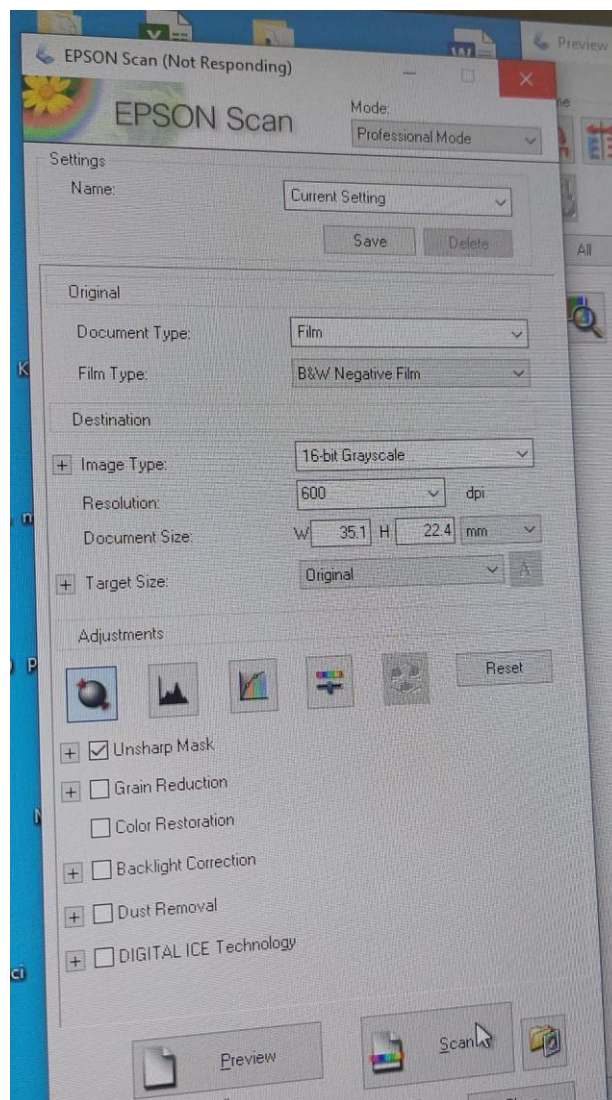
EPSON Scan (Not Responding)

Preview

EPSON Scan

Mode:
Professional Mode

Settings
Name: Current Setting
Save Delete

All

Original
Document Type: Film
Film Type: B&W Negative Film

Destination
+ Image Type: 16-bit Grayscale
Resolution: 600 dpi
Document Size: W 35.1 H 22.4 mm
+ Target Size: Original

Adjustments
Reset

+ ☑ Unsharp Mask
+ ☐ Grain Reduction
☐ Color Restoration
+ ☐ Backlight Correction
+ ☐ Dust Removal
+ ☐ DIGITAL ICE Technology

Preview
Scan